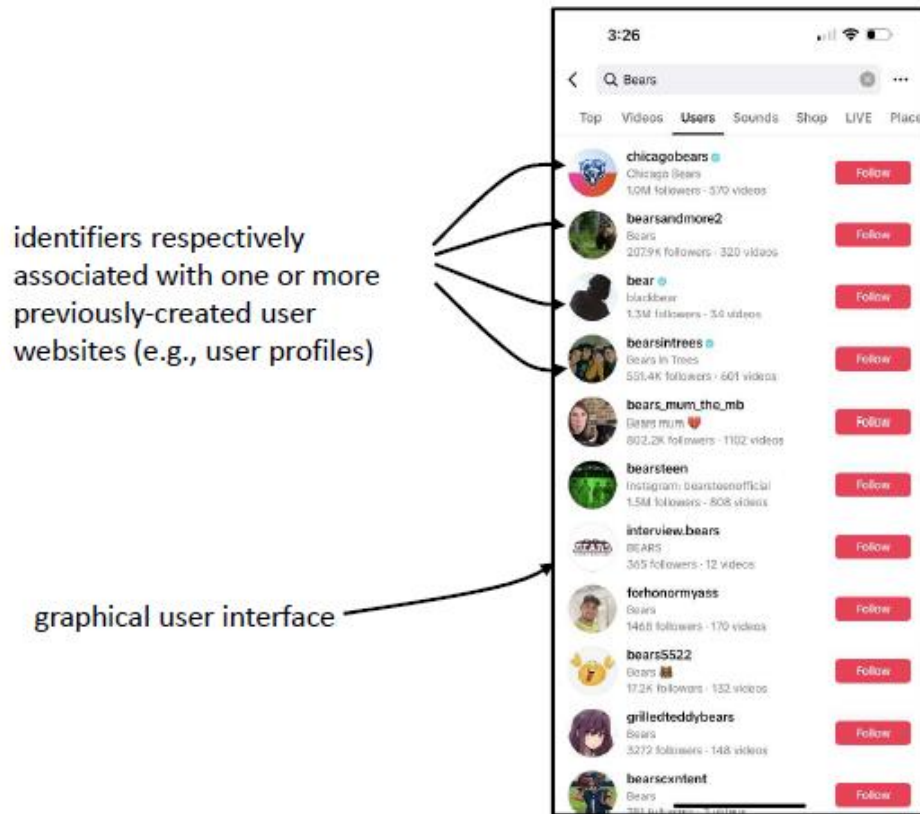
identifiers respectively associated with one or more previously-created user websites (e.g., user profiles)

graphical user interface

3:26

Bears

Top Videos Users Sounds Shop LIVE Place

chicagobears
Chicago Bears
1.0M followers · 570 videos
Follow

bearsandmore2
Bears
207.9K followers · 320 videos
Follow

bear
blackbear
1.3M followers · 34 videos
Follow

bearsintrees
Bears In Trees
551.4K followers · 601 videos
Follow

bears_mum_the_mb
Bears mum
802.2K followers · 1102 videos
Follow

bearsteen
Instagram: bearsteenofficial
1.5M followers · 808 videos
Follow

interview.bears
BEARS
365 followers · 12 videos
Follow

forhonormyass
Bears
1468 followers · 170 videos
Follow

bears5522
Bears
17.2K followers · 132 videos
Follow

grilledteddybears
Bears
3272 followers · 148 videos
Follow

bearsexntent
Bears
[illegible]
Follow